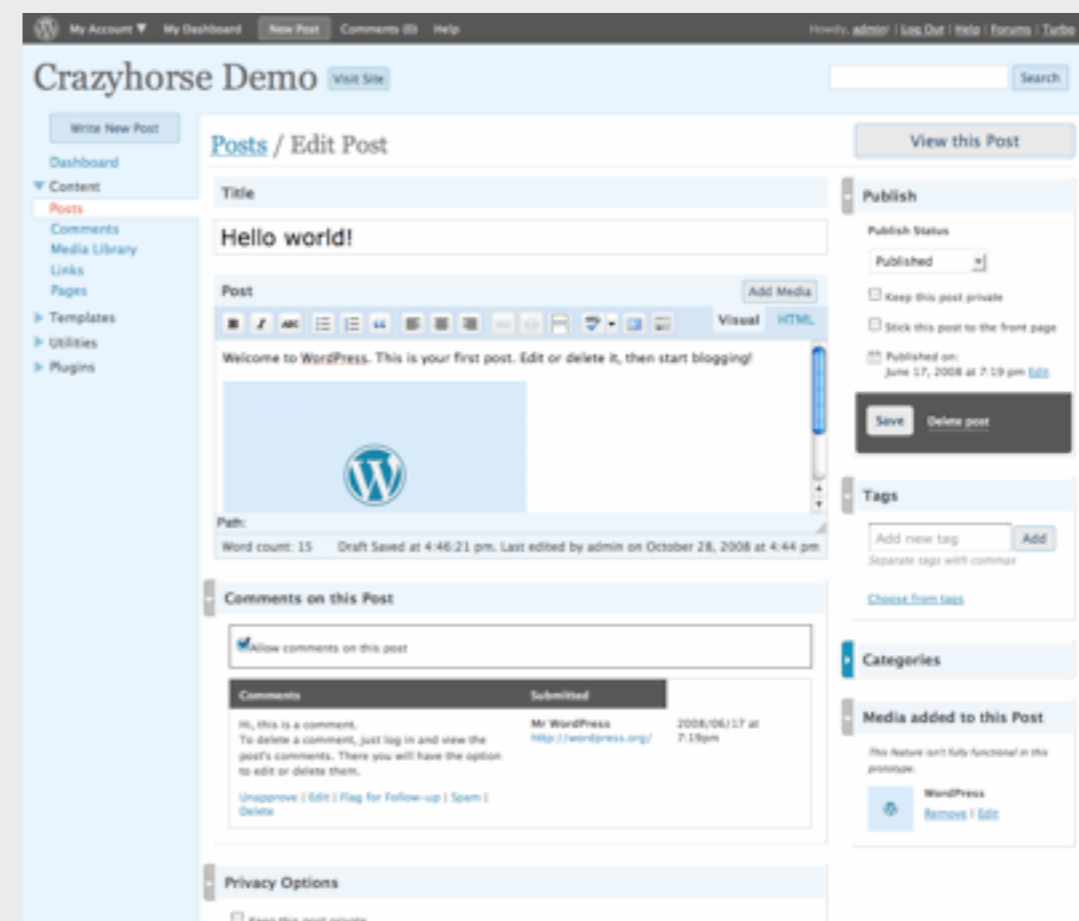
My Account ▼ My Dashboard New Post Comments (0) Help

Howdy, admin! | Log Out | Help | Forums | Turbo

Crazyhorse Demo Visit Site

Search

Write New Post

Dashboard
▼ Content
Posts
Comments
Media Library
Links
Pages
▶ Templates
▶ Utilities
▶ Plugins

Posts / Edit Post

View this Post

Title

Hello world!

Post

Add Media

Visual HTML

Welcome to WordPress. This is your first post. Edit or delete it, then start blogging!

Path:

Word count: 15 Draft Saved at 4:46:21 pm. Last edited by admin on October 28, 2008 at 4:44 pm

Comments on this Post

Allow comments on this post

| Comments | Submitted | |
|---|---|---|
| Hi, this is a comment. To delete a comment, just log in and view the post's comments. There you will have the option to edit or delete them. Unapprove \| Edit \| Flag for Follow-up \| Spam \| Delete | Mr WordPress http://wordpress.org/ | 2008/06/17 at 7:19pm |

Privacy Options

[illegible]

Publish

Publish Status

Published

Keep this post private

Stick this post to the front page

Published on: June 17, 2008 at 7:19 pm Edit

Save Delete post

Tags

Add new tag Add

Separate tags with commas

Choose from tags

Categories

Media added to this Post

This feature isn't fully functional in this prototype.

WordPress
Remove | Edit